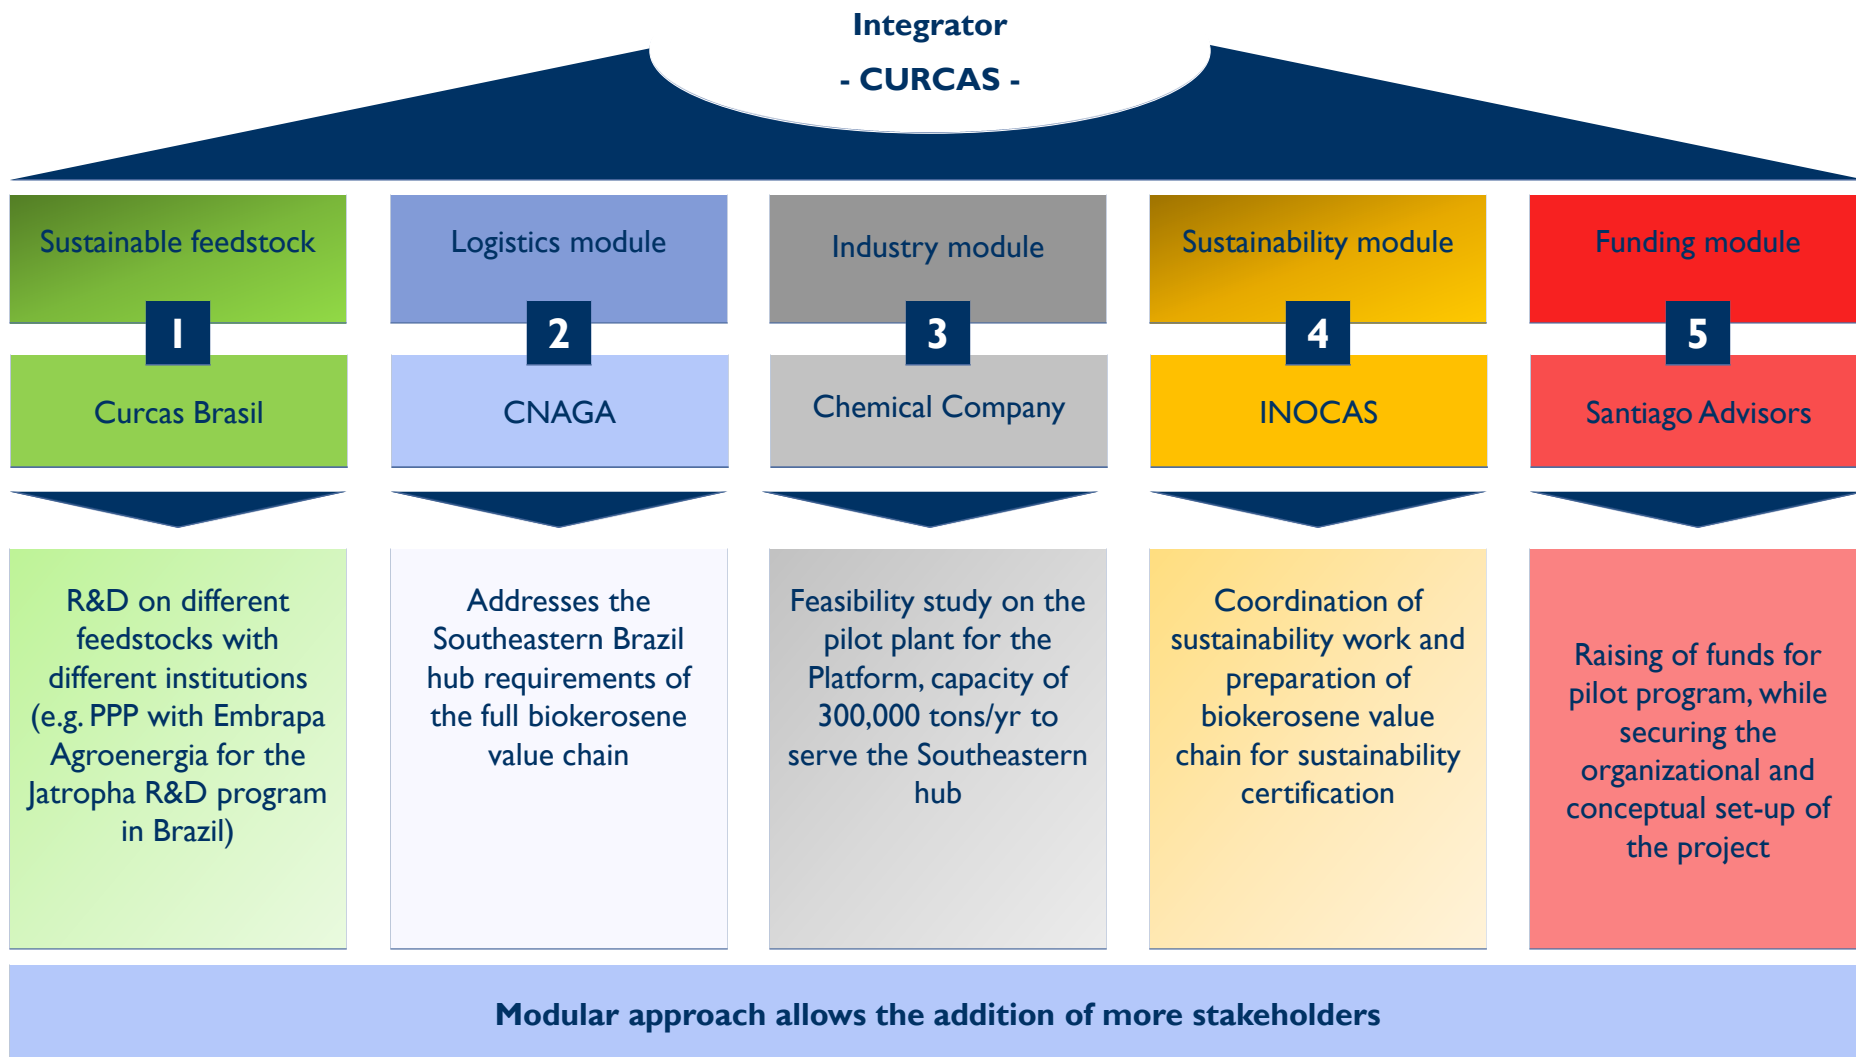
Integrator
- CURCAS -

Sustainable feedstock
1
Curcas Brasil
R&D on different feedstocks with different institutions (e.g. PPP with Embrapa Agroenergia for the Jatropha R&D program in Brazil)

Logistics module
2
CNAGA
Addresses the Southeastern Brazil hub requirements of the full biokerosene value chain

Industry module
3
Chemical Company
Feasibility study on the pilot plant for the Platform, capacity of 300,000 tons/yr to serve the Southeastern hub

Sustainability module
4
INOCAS
Coordination of sustainability work and preparation of biokerosene value chain for sustainability certification

Funding module
5
Santiago Advisors
Raising of funds for pilot program, while securing the organizational and conceptual set-up of the project

Modular approach allows the addition of more stakeholders